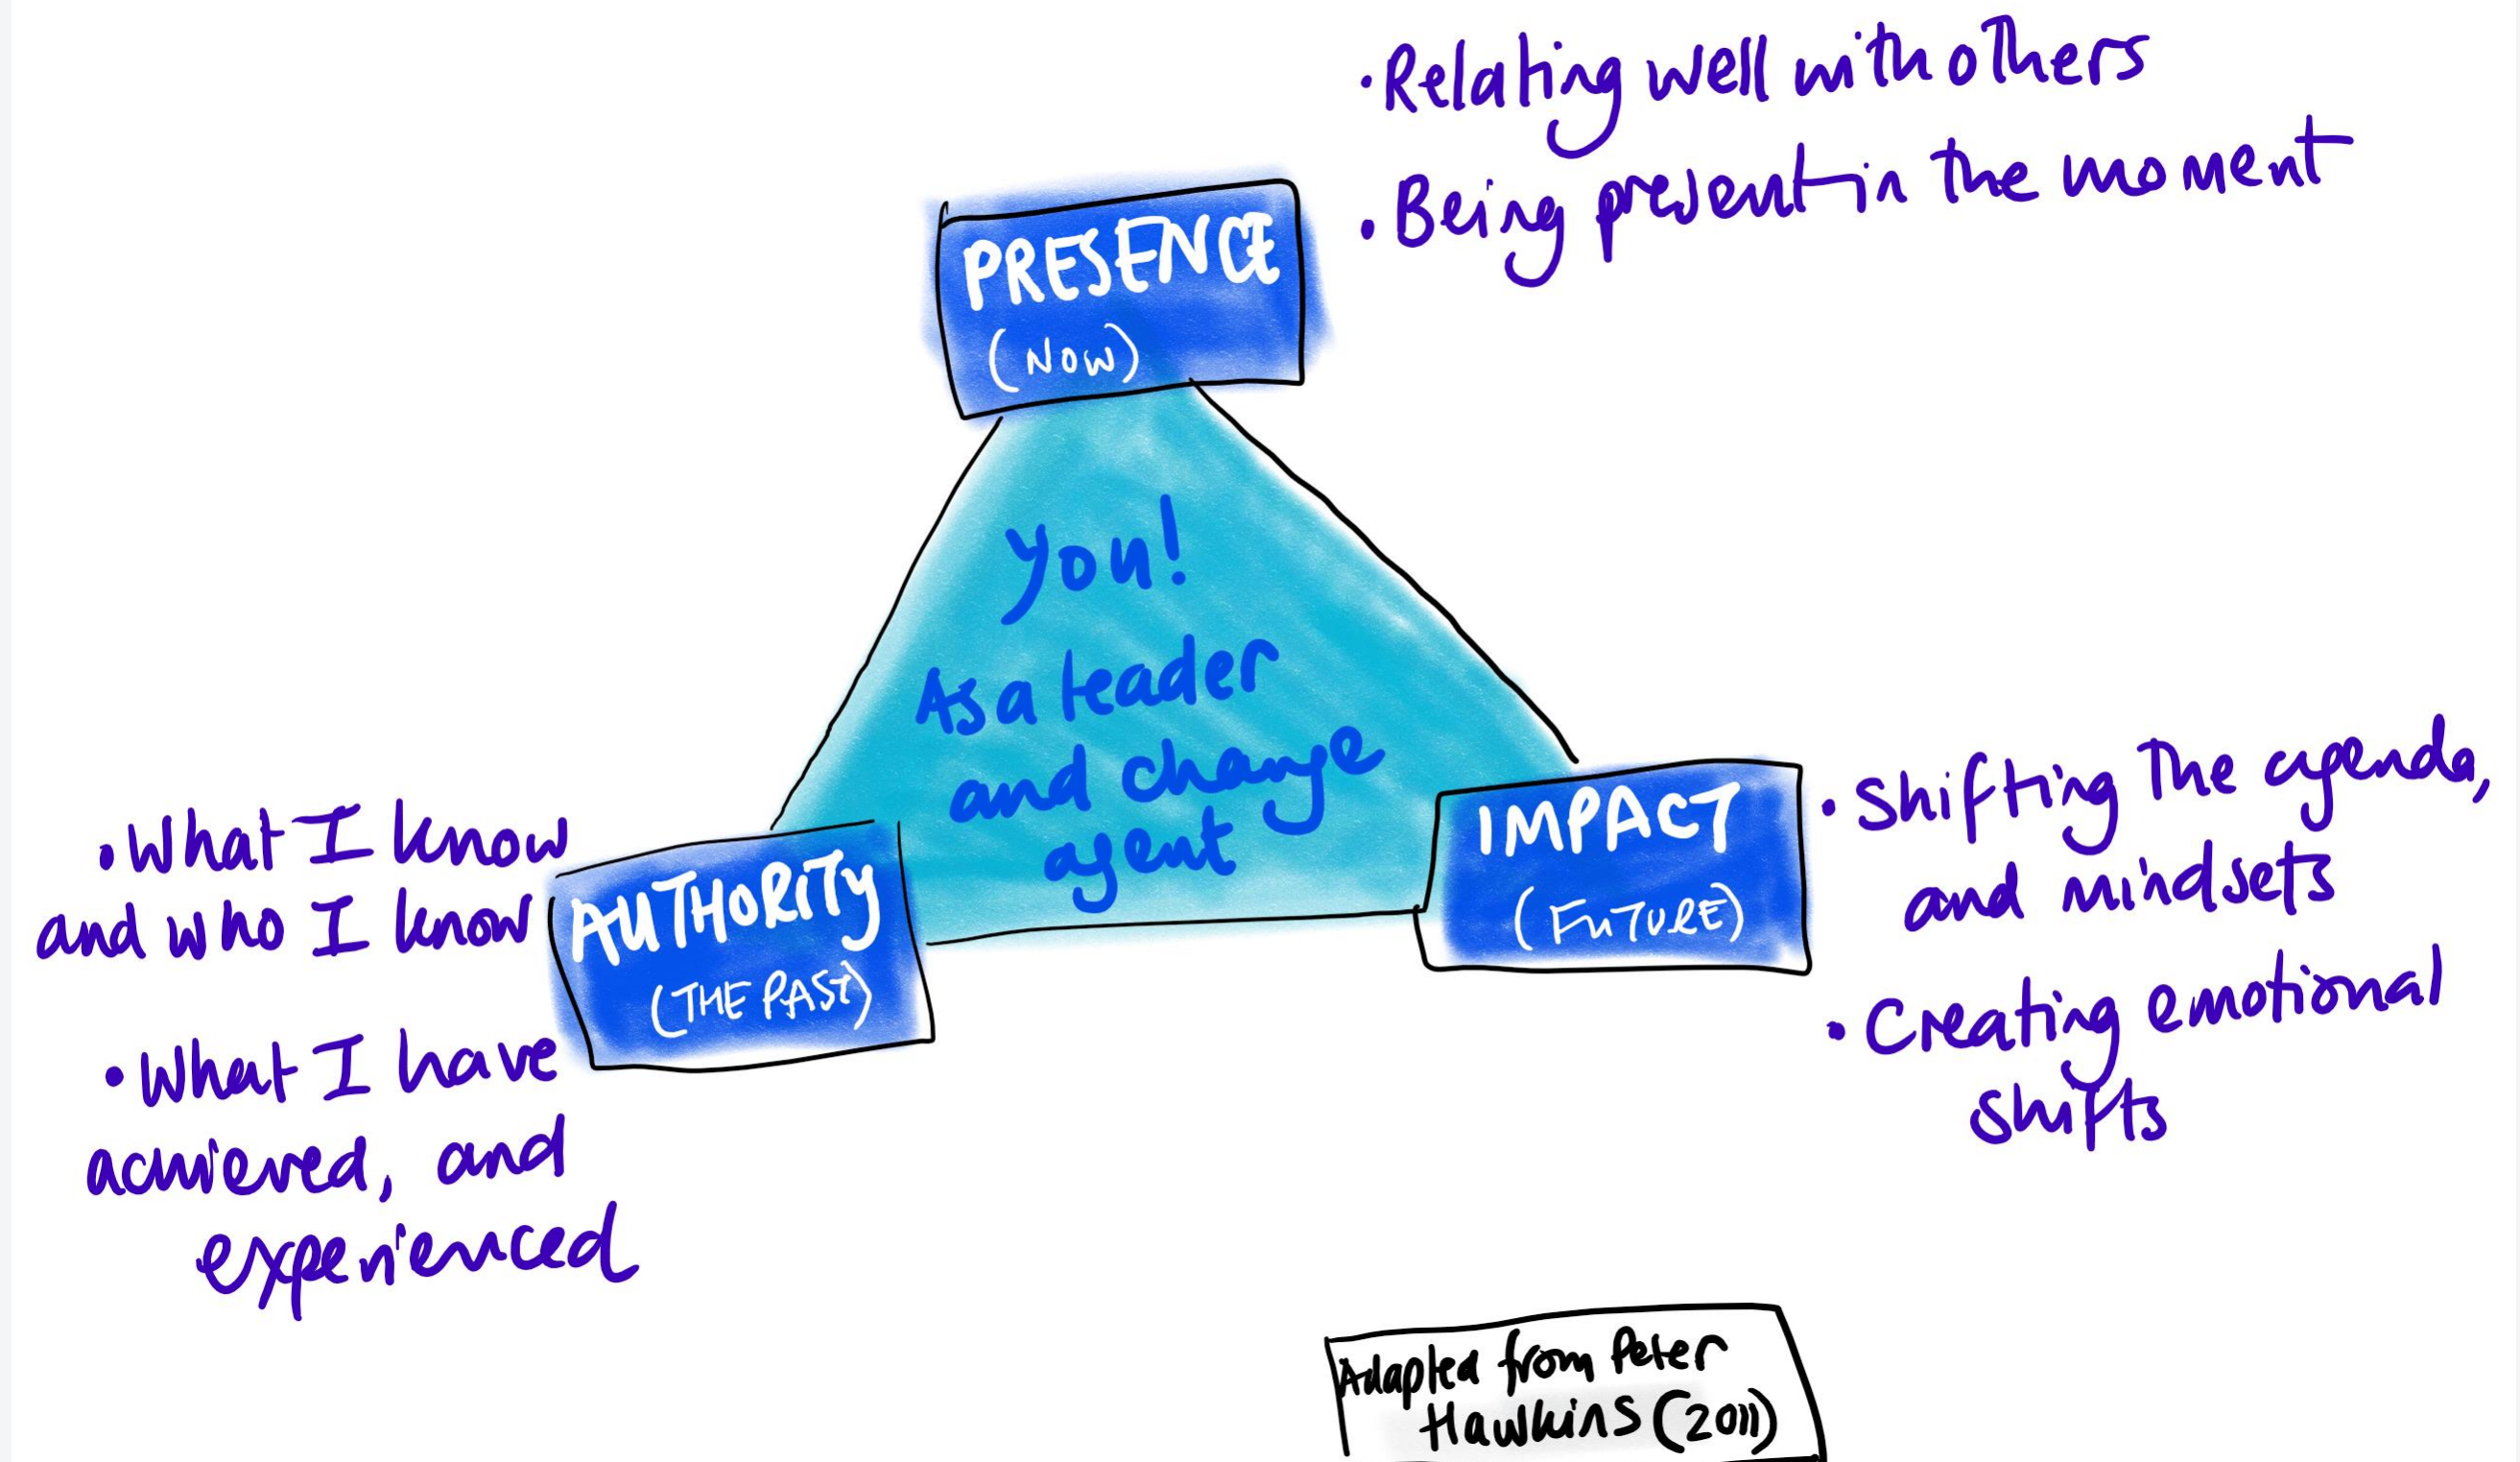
• Relating well with others
• Being present in the moment

PRESENCE
(NOW)

You!
As a leader and change agent

• What I know and who I know

AUTHORITY
(THE PAST)

• What I have achieved, and experienced

IMPACT
(FUTURE)

• Shifting the agenda, and mindsets
• Creating emotional shifts

Adapted from Peter Hawkins (2011)